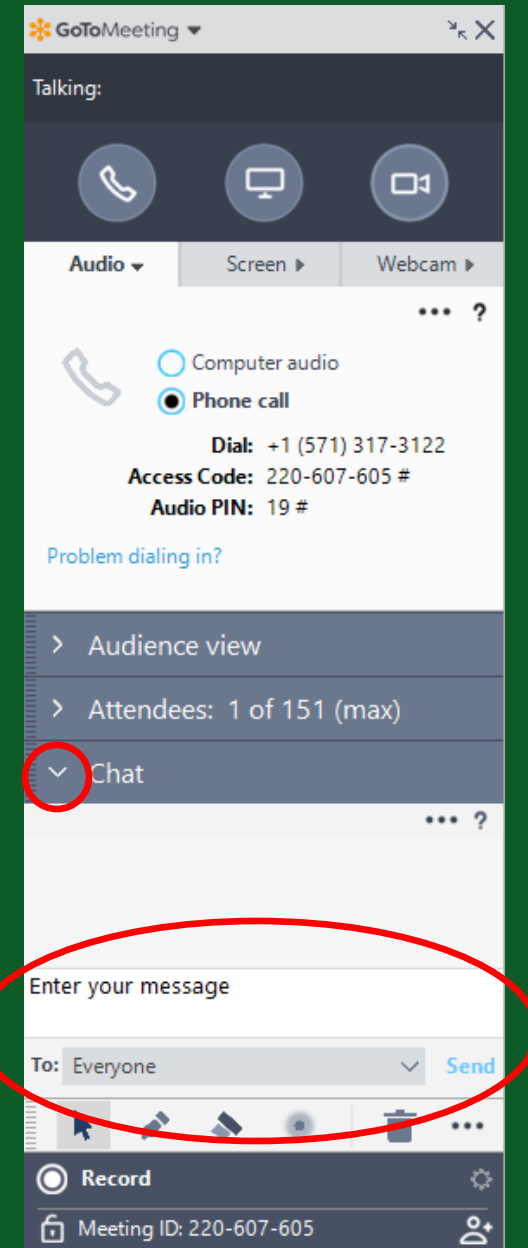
GoToMeeting

Talking:

Audio Screen Webcam

••• ?

Computer audio
Phone call

Dial: +1 (571) 317-3122
Access Code: 220-607-605 #
Audio PIN: 19 #

Problem dialing in?

Audience view

Attendees: 1 of 151 (max)

Chat

••• ?

Enter your message

To: Everyone Send

•••

Record

Meeting ID: 220-607-605